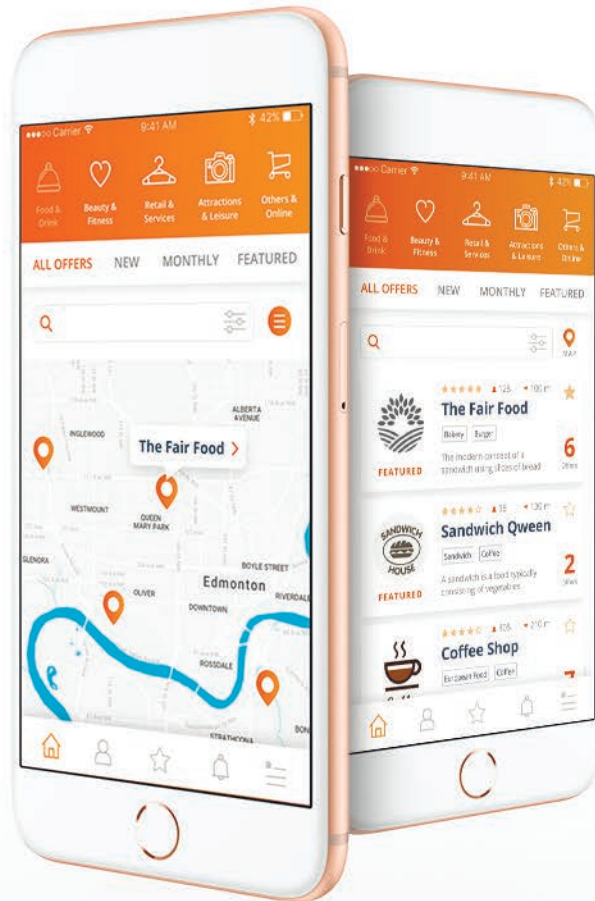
●●●○○ Carrier
9:41 AM
42%

Food & Drink
Beauty & Fitness
Retail & Services
Attractions & Leisure
Others & Online

ALL OFFERS
NEW
MONTHLY
FEATURED

The Fair Food >

INGLEWOOD
ALBERTA AVENUE
WESTMOUNT
QUEEN MARY PARK
GLENORA
BOYLE STREET
OLIVER
Edmonton
RIVERDALE
DOWNTOWN
ROSSDALE
STRATHCONA

●●●○○ Carrier
9:41 AM
42%

Food & Drink
Beauty & Fitness
Retail & Services
Attractions & Leisure
Others & Online

ALL OFFERS
NEW
MONTHLY
FEATURED

MAP

125
100 m
The Fair Food
Bakery
Burger
The modern concept of a sandwich using slices of bread
6
Others
FEATURED

SANDWICH HOUSE
18
130 m
Sandwich Qween
Sandwich
Coffee
A sandwich is a food typically consisting of vegetables
2
Others
FEATURED

806
210 m
Coffee Shop
European Food
Coffee
7